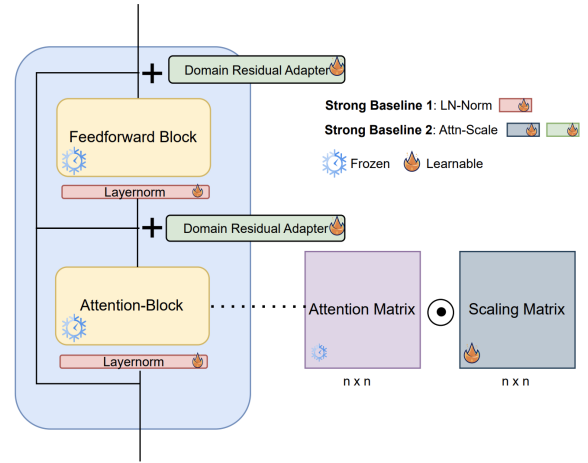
Domain Residual Adapter

Feedforward Block

Layernorm

Domain Residual Adapter

Attention-Block

Layernorm

**Strong Baseline 1**: LN-Norm

**Strong Baseline 2**: Attn-Scale

Frozen Learnable

Attention Matrix

n x n

Scaling Matrix

n x n